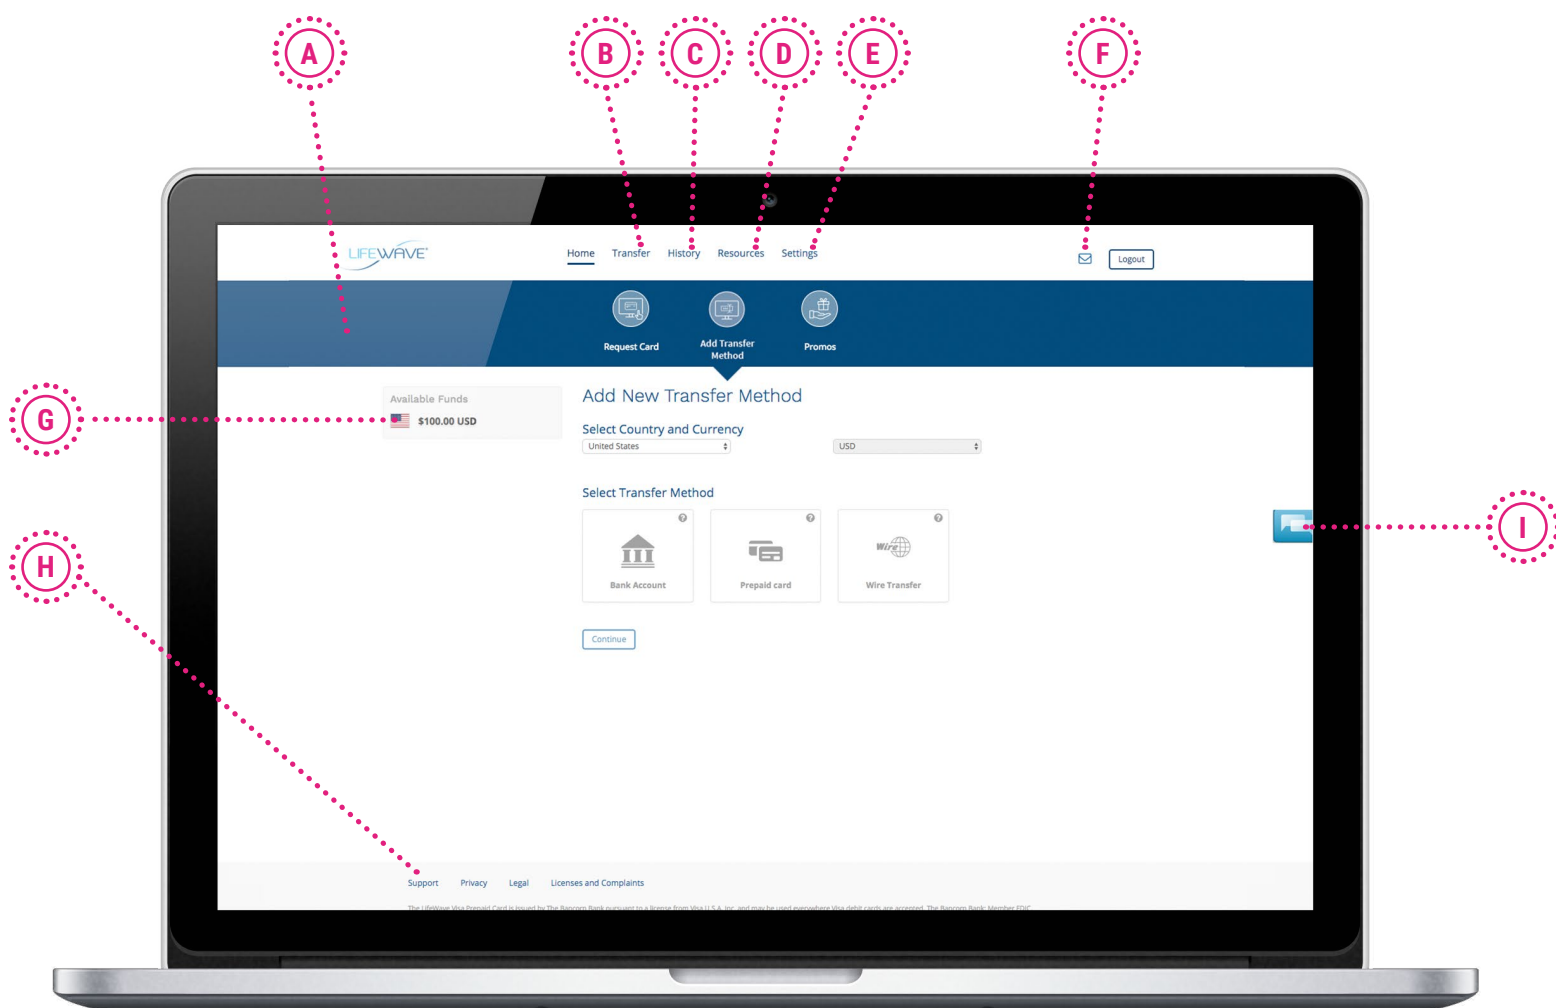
A B C D E F

LIFEWAVE

Home Transfer History Resources Settings

Logout

Request Card

Add Transfer Method

Promos

G

Available Funds

$100.00 USD

Add New Transfer Method

Select Country and Currency

United States

USD

Select Transfer Method

Bank Account

Prepaid card

Wire

Wire Transfer

Continue

H

I

Support Privacy Legal Licenses and Complaints

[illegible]